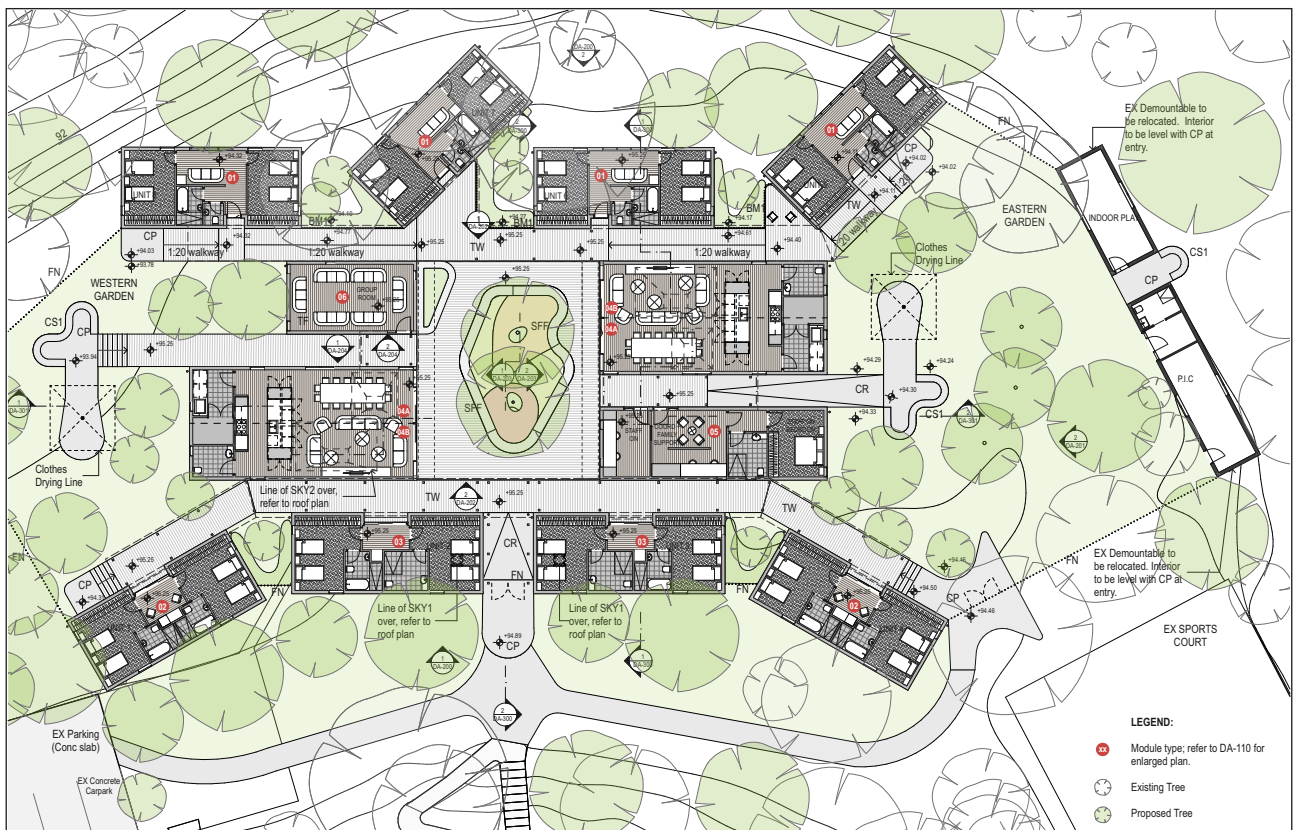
EX Demountable to be relocated. Interior to be level with CP at entry.

FN

EASTERN GARDEN

INDOOR PLAY

CS1

CP

Clothes Drying Line

P.I.C

CR

CS1

01

01

01

01

UNIT

UNIT

BM1

BM1

BM1

TW

TW

1:20 walkway

1:20 walkway

1:20 walkway

1:20 walkway

+94.30

+94.02

+94.02

+94.17

+94.61

+94.40

+95.25

+94.03

+93.78

+94.77

+95.25

+94.29

+94.24

+94.30

+94.33

+93.94

+95.25

FN

WESTERN GARDEN

CS1

CP

06

GROUP ROOM

TF

SFF

SFF

04A

04A

04A

05

STAFF ON

FAMILY SUPPORT

Clothes Drying Line

Line of SKY2 over, refer to roof plan

TW

TW

+95.25

03

03

CR

FN

02

02

CP

CP

FN

FN

FN

+95.26

+94.46

+94.50

+94.46

+94.89

Line of SKY1 over, refer to roof plan

Line of SKY1 over, refer to roof plan

CP

EX Demountable to be relocated. Interior to be level with CP at entry.

EX SPORTS COURT

EX Parking (Conc slab)

EX Concrete Carpark

DA-200

DA-300

DA-204

DA-301

92

LEGEND:

Module type; refer to DA-110 for enlarged plan.

Existing Tree

Proposed Tree